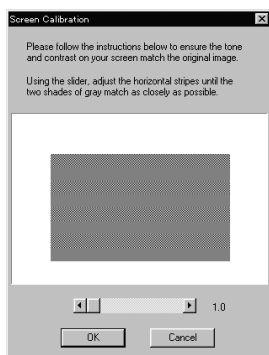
Screen Calibration

Please follow the instructions below to ensure the tone and contrast on your screen match the original image.

Using the slider, adjust the horizontal stripes until the two shades of gray match as closely as possible.

1.0

OK

Cancel